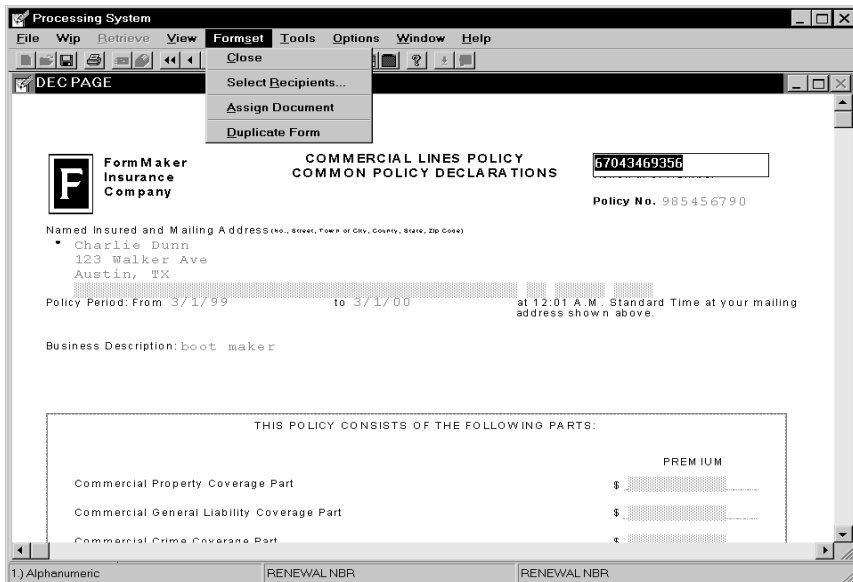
Processing System

File Wip Retrieve View Formset Tools Options Window Help

Close
Select Recipients...
Assign Document
Duplicate Form

DEC PAGE

F

FormMaker Insurance Company

COMMERCIAL LINES POLICY
COMMON POLICY DECLARATIONS

67043469356

Policy No. 985456790

Named Insured and Mailing Address (No., Street, Town or City, County, State, Zip Code)

Charlie Dunn
123 Walker Ave
Austin, TX

Policy Period: From 3/1/99 to 3/1/00 at 12:01 A.M. Standard Time at your mailing address shown above.

Business Description: boot maker

THIS POLICY CONSISTS OF THE FOLLOWING PARTS:

PREMIUM

Commercial Property Coverage Part $

Commercial General Liability Coverage Part $

Commercial Crime Coverage Part $

1.) Alphanumeric | RENEWAL NBR | RENEWAL NBR